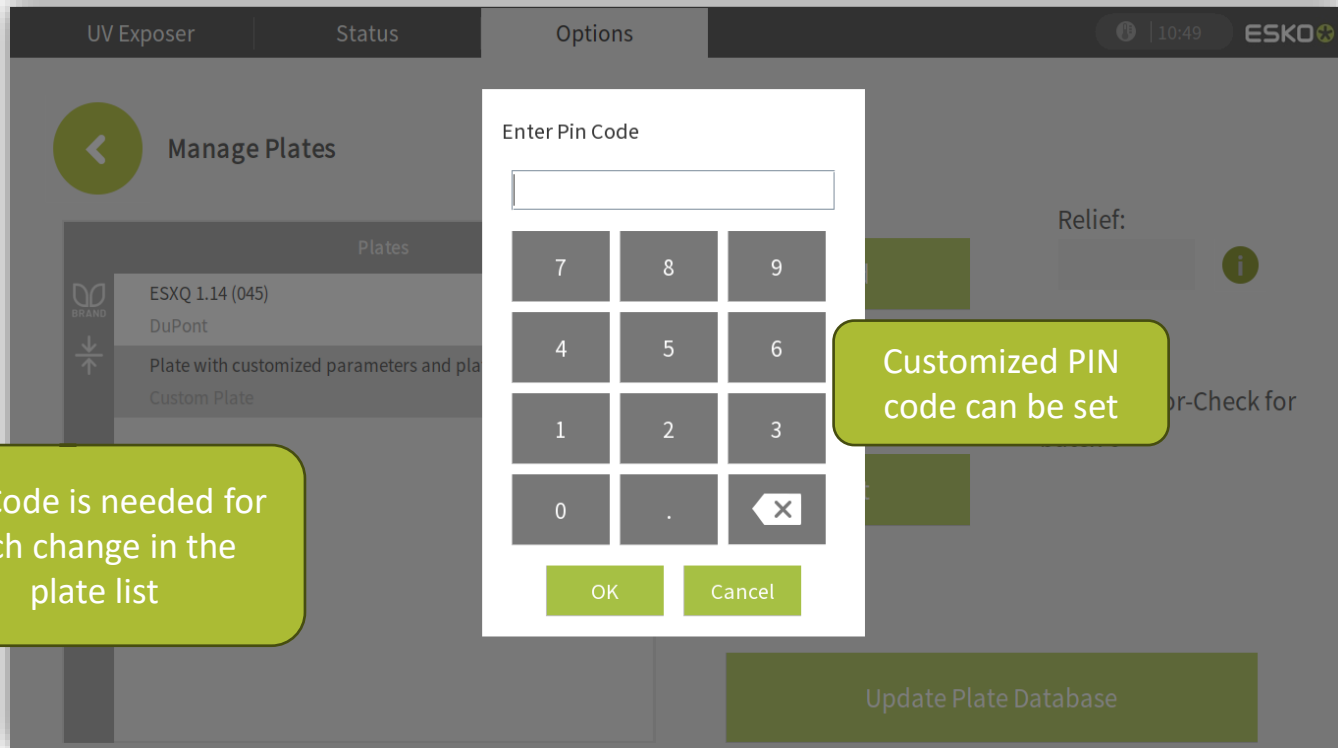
UV Exposer | Status | Options | 10:49 | ESKO

Manage Plates

Plates

BRAND

ESXQ 1.14 (045)
DuPont

Plate with customized parameters and pla
Custom Plate

Relief:

r-Check for

Update Plate Database

Enter Pin Code

| 7 | 8 | 9 |
|---|---|---|
| 4 | 5 | 6 |
| 1 | 2 | 3 |
| 0 | . | |

OK
Cancel

Customized PIN code can be set

Code is needed for
ch change in the
plate list